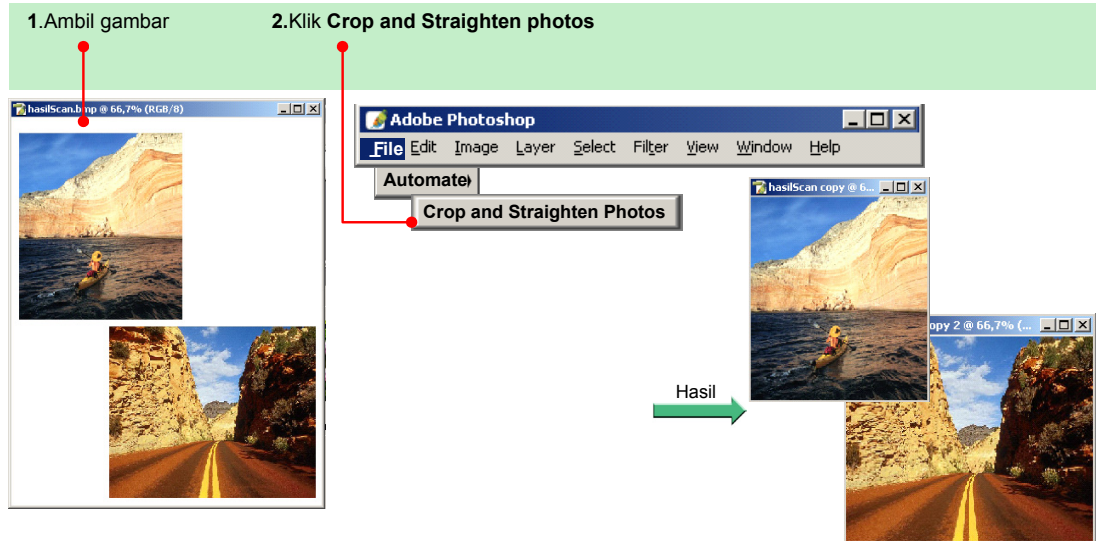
**1**.Ambil gambar

**2**.Klik **Crop and Straighten photos**

hasilScan.bmp @ 66,7% (RGB/8)

Adobe Photoshop

File Edit Image Layer Select Filter View Window Help

Automate

Crop and Straighten Photos

hasilScan copy @ 6...

copy 2 @ 66,7% (...

Hasil